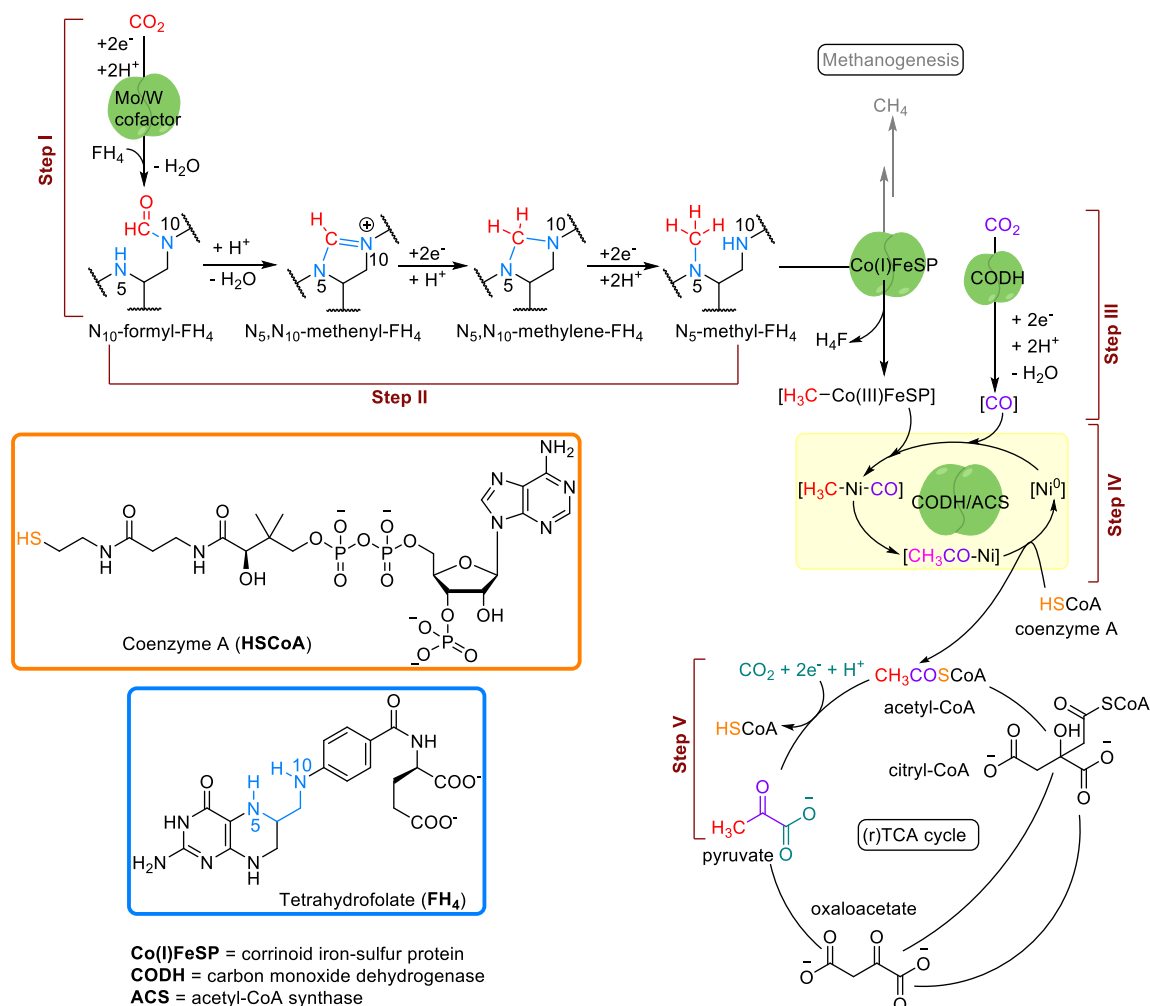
Step I

$CO_2$
$+2e^-$
$+2H^+$
Mo/W cofactor
$FH_4$
$- H_2O$

$N_{10}$-formyl-$FH_4$
$+ H^+$
$- H_2O$
$N_5,N_{10}$-methenyl-$FH_4$
$+2e^-$
$+ H^+$
$N_5,N_{10}$-methylene-$FH_4$
$+2e^-$
$+2H^+$
$N_5$-methyl-$FH_4$

Step II

Methanogenesis
$CH_4$
Co(I)FeSP
$H_4F$
[$H_3C$−Co(III)FeSP]

$CO_2$
CODH
$+ 2e^-$
$+ 2H^+$
$- H_2O$
[CO]

Step III

[$H_3C$-Ni-CO]
CODH/ACS
[$Ni^0$]
[$CH_3CO$-Ni]

Step IV

HSCoA
coenzyme A

HS
O
O
N
H
N
H
OH
O
P
O
O
P
O
O
O
O
N
N
N
N
$NH_2$
O
P
O
O
O
OH
Coenzyme A (**HSCoA**)

O
N
H
N
H
10
H
N
5
COO$^-$
COO$^-$
HN
O
$H_2N$
N
N
H
Tetrahydrofolate (**$FH_4$**)

**Co(I)FeSP** = corrinoid iron-sulfur protein
**CODH** = carbon monoxide dehydrogenase
**ACS** = acetyl-CoA synthase

Step V

$CO_2 + 2e^- + H^+$
HSCoA
$CH_3COSCoA$
acetyl-CoA
O
SCoA
OH
citryl-CoA
$H_3C$
O
O
O
pyruvate
(r)TCA cycle
oxaloacetate
O
O
O
O
O